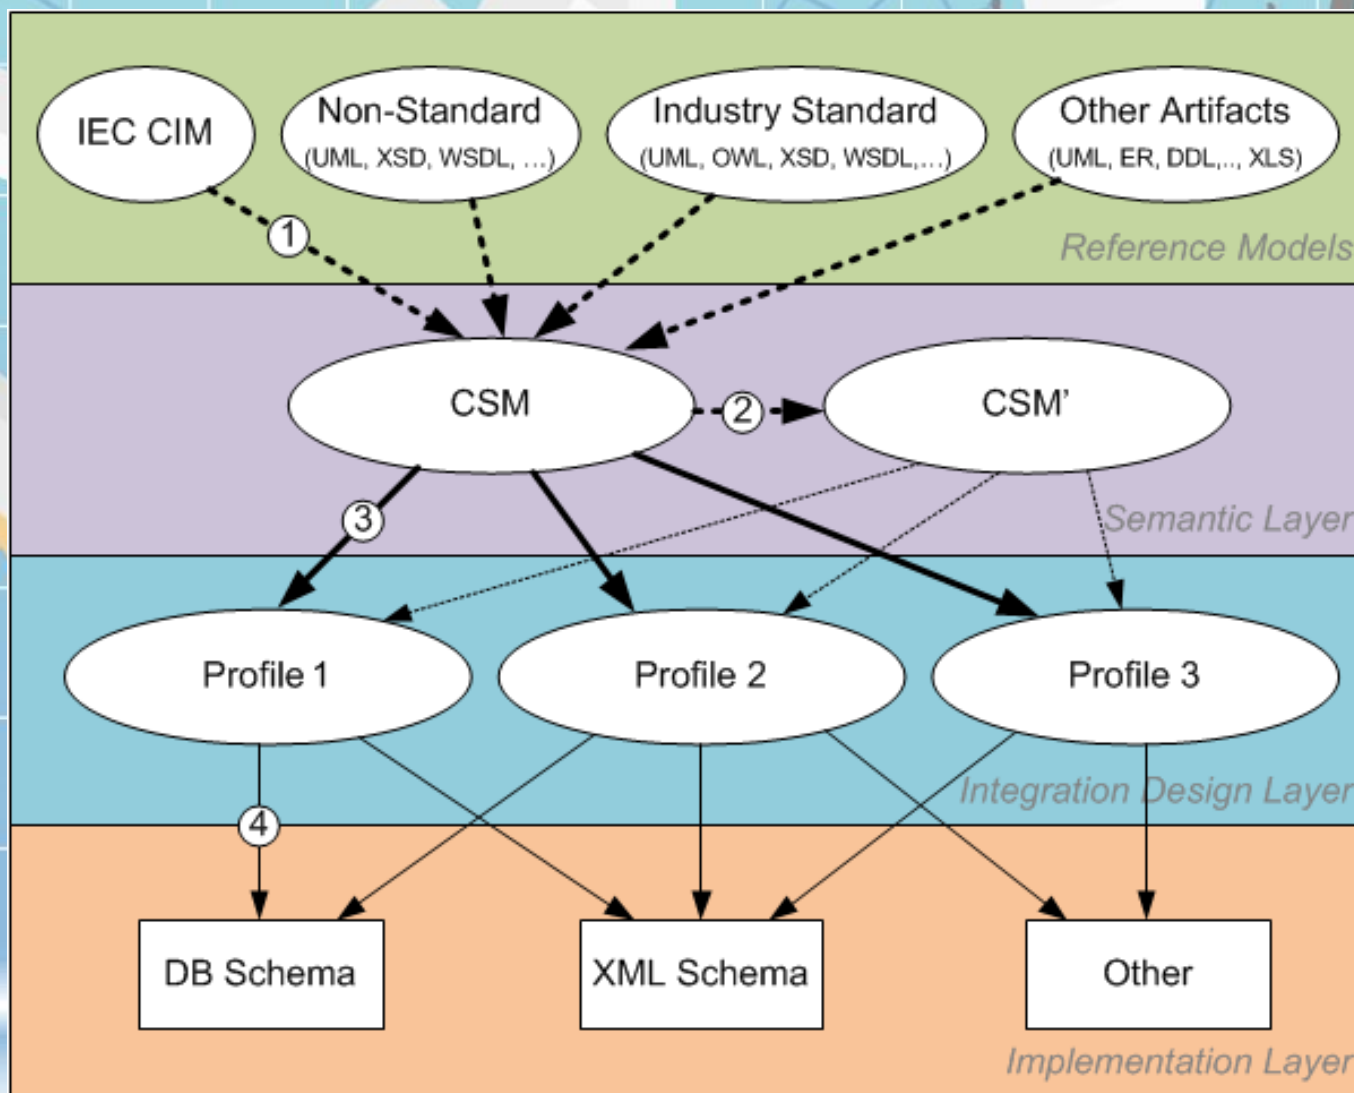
IEC CIM

Non-Standard
(UML, XSD, WSDL, ...)

Industry Standard
(UML, OWL, XSD, WSDL,...)

Other Artifacts
(UML, ER, DDL,.., XLS)

1

Reference Models

CSM

2

CSM'

3

Semantic Layer

Profile 1

Profile 2

Profile 3

Integration Design Layer

4

DB Schema

XML Schema

Other

Implementation Layer